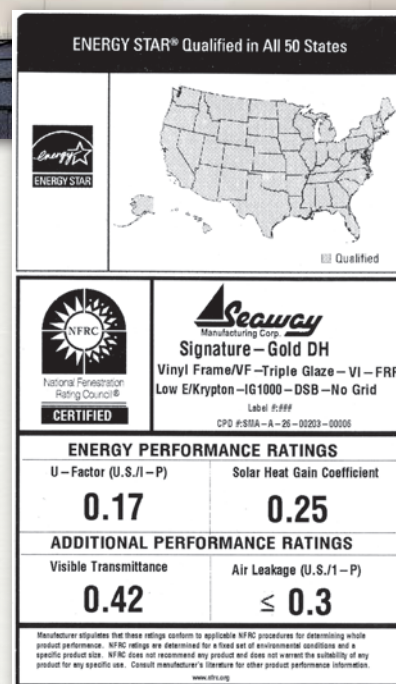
ENERGY STAR® Qualified in All 50 States

energy
ENERGY STAR

Qualified

NFRC
National Fenestration Rating Council®
CERTIFIED

Seaway
Manufacturing Corp.
Signature – Gold DH
Vinyl Frame/VF – Triple Glaze – VI – FRF
Low E/Krypton – IG1000 – DSB – No Grid
Label #:###
CPD #:SMA – A – 26 – 00203 – 00006

ENERGY PERFORMANCE RATINGS

| U – Factor (U.S./I – P) | Solar Heat Gain Coefficient |
|---|---|
| 0.17 | 0.25 |

ADDITIONAL PERFORMANCE RATINGS

| Visible Transmittance | Air Leakage (U.S./I – P) |
|---|---|
| 0.42 | $\leq$ 0.3 |

Manufacturer stipulates that these ratings conform to applicable NFRC procedures for determining whole product performance. NFRC ratings are determined for a fixed set of environmental conditions and a specific product size. NFRC does not recommend any product and does not warrant the suitability of any product for any specific use. Consult manufacturer's literature for other product performance information.
www.nfrc.org